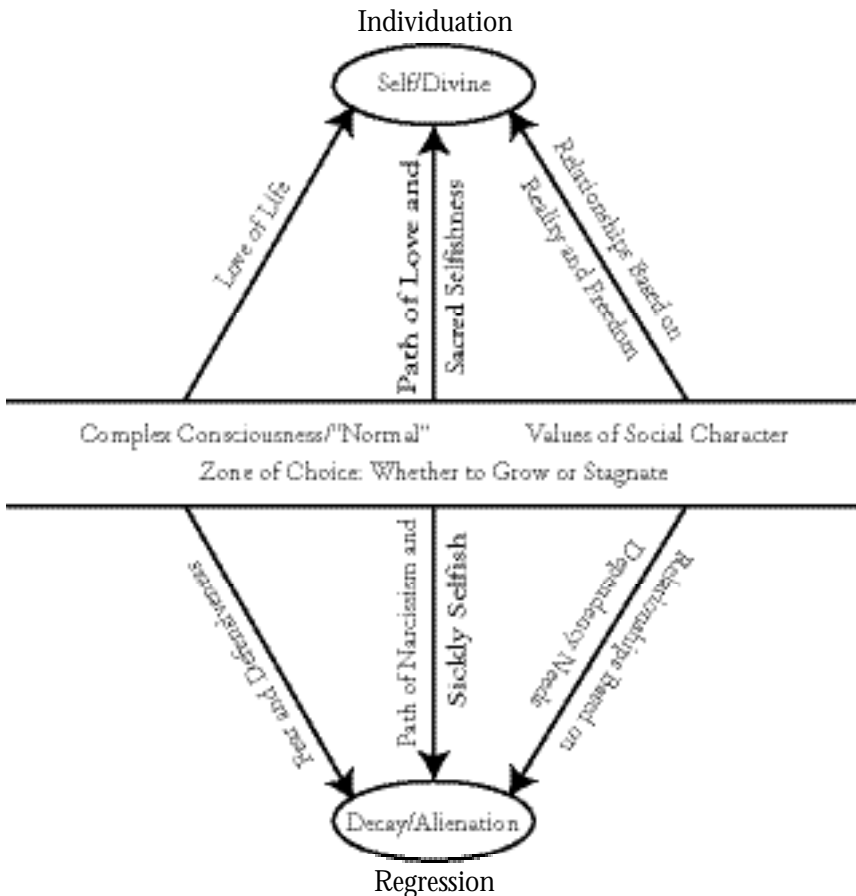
Individuation

Self/Divine

Love of Life

Path of Love and

Sacred Selfishness

Relationships Based on

Reality and Freedom

Complex Consciousness/"Normal"

Values of Social Character

Zone of Choice: Whether to Grow or Stagnate

Fear and Defensiveness

Path of Narcissism and

Sickly Selfish

Relationships Based on

Dependency Needs

Decay/Alienation

Regression